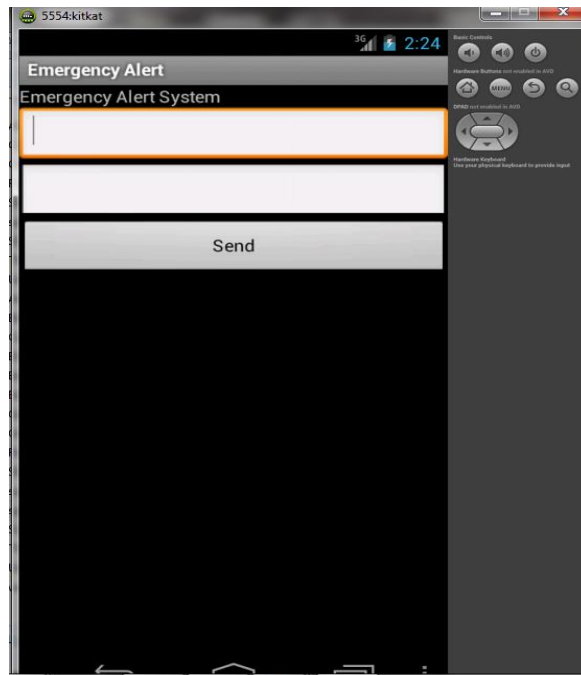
5554:kitkat

3G 2:24

Emergency Alert

Emergency Alert System

Send

Basic Controls

Hardware Buttons not enabled in AVD

MENU

DPAD not enabled in AVD

Hardware Keyboard
Use your physical keyboard to provide input